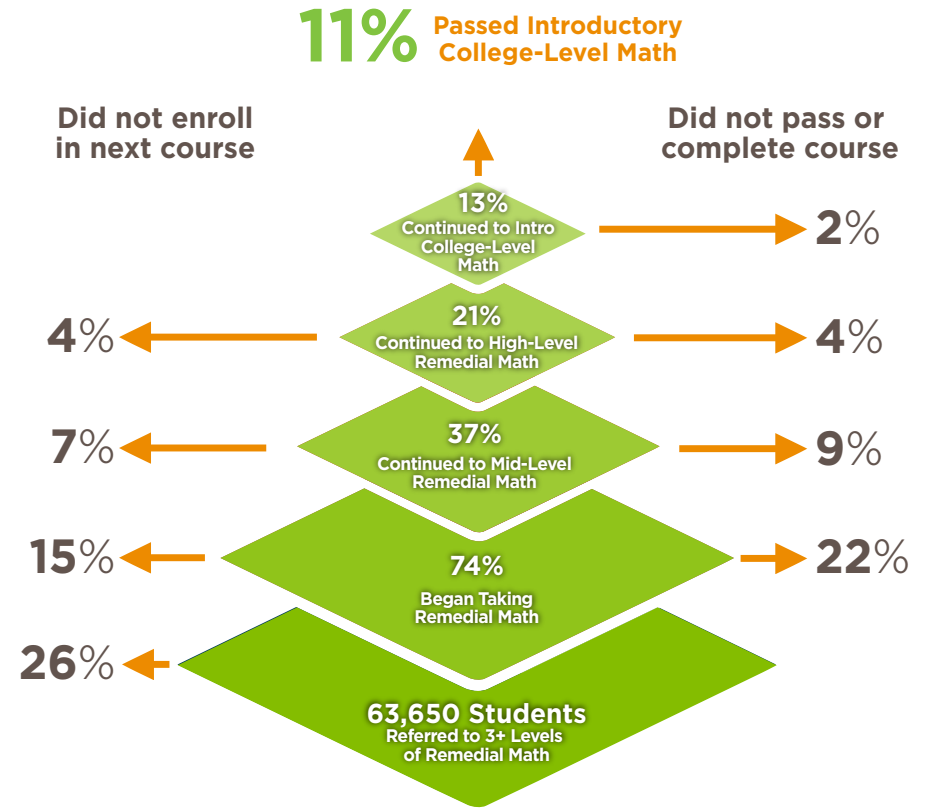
11% Passed Introductory College-Level Math

Did not enroll in next course

Did not pass or complete course

13%
Continued to Intro College-Level Math

2%

4%

21%
Continued to High-Level Remedial Math

4%

7%

37%
Continued to Mid-Level Remedial Math

9%

15%

74%
Began Taking Remedial Math

22%

26%

63,650 Students
Referred to 3+ Levels of Remedial Math